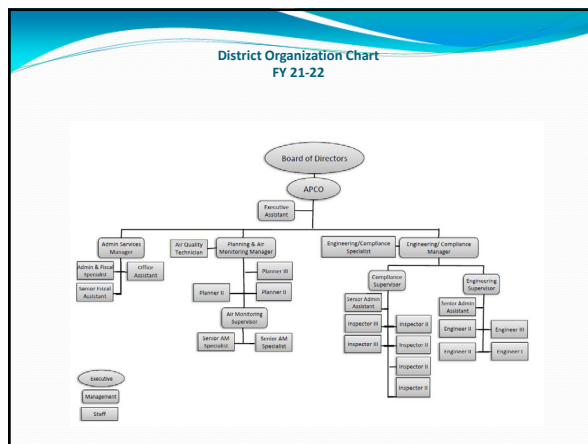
District Organization Chart
FY 21-22

Board of Directors

APCO

Executive Assistant

Admin Services Manager

Admin & Fiscal Specialist

Office Assistant

Senior Fiscal Assistant

Air Quality Technician

Planning & Air Monitoring Manager

Planner III

Planner II

Planner II

Air Monitoring Supervisor

Senior AM Specialist

Senior AM Specialist

Engineering/Compliance Specialist

Engineering/ Compliance Manager

Compliance Supervisor

Senior Admin Assistant

Inspector III

Inspector II

Inspector III

Inspector II

Inspector II

Inspector II

Engineering Supervisor

Senior Admin Assistant

Engineer II

Engineer III

Engineer II

Engineer I

Executive

Management

Staff